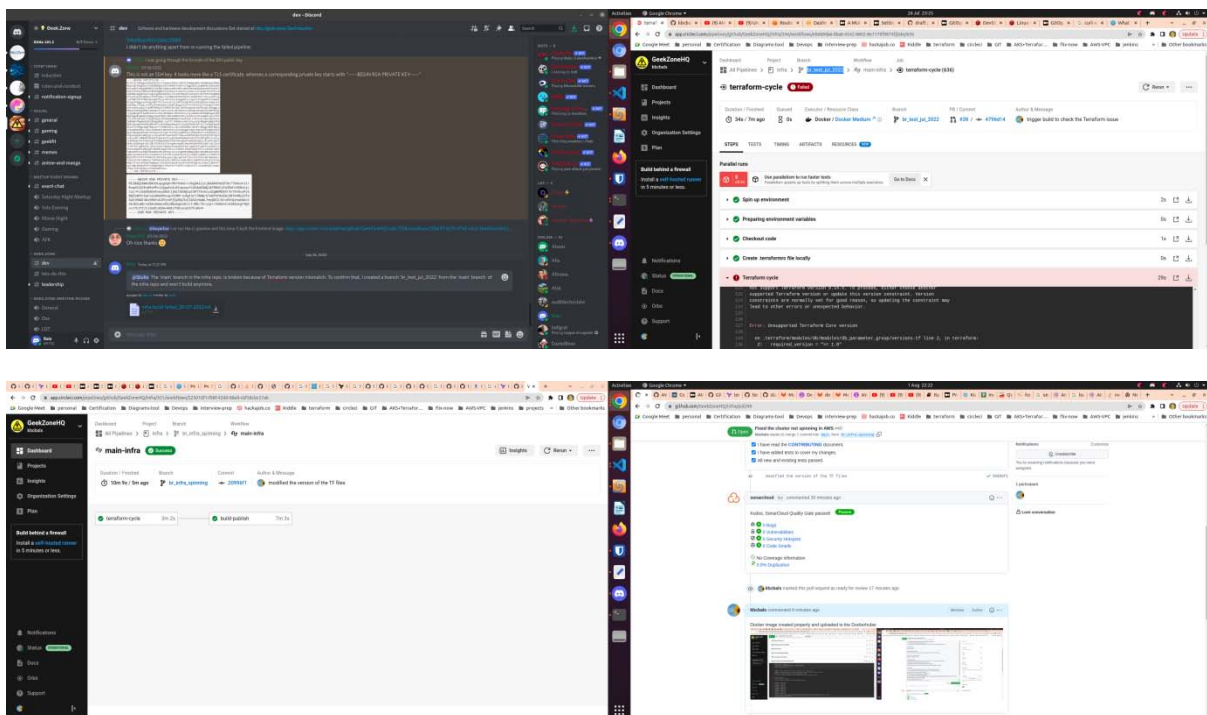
dev - Discord

Geek Zone

dev

I didn't do anything apart from re-running the failed pipeline.

This is not an SSH key. It looks more like a TLS certificate, whereas a corresponding private key starts with "-----BEGIN RSA PRIVATE KEY-----"

general
gaming
geekfit
memes
anime-and-manga
event-chat
dev
leadership

Oh nice thanks

The 'main' branch in the infra repo is broken because of Terraform version mismatch. To confirm that, I created a branch 'tir_test_jul_2022' from the 'main' branch of the infra repo and won't build anymore.

GeekZoneHQ

Dashboard
Projects
Insights
Organization Settings
Plan

Build behind a firewall
Install a self-hosted runner in 5 minutes or less.

Notifications
Status
Docs
Orbs
Support

All Pipelines > infra > tir_test_jul_2022 > main-infra > terraform-cycle (636)

terraform-cycle Failed

Rerun

Duration / Finished 34s / 7m ago
Queued 0s
Executor / Resource Class Docker / Docker Medium
Branch tir_test_jul_2022
PR / Commit #39 4796d14
Author & Message trigger build to check the Terraform issue

STEPS TESTS TIMING ARTIFACTS RESOURCES

Parallel runs

Use parallelism to run faster tests
Go to Docs

Spin up environment 2s
Preparing environment variables 0s
Checkout code 1s
Create .terraform file locally 0s
Terraform cycle 29s

constraints are normally set for good reason, so updating the constraint may lead to other errors or unexpected behavior.

Error: Unsupported Terraform Core version

GeekZoneHQ

Dashboard
Projects
Insights
Organization Settings
Plan

Build behind a firewall
Install a self-hosted runner in 5 minutes or less.

Notifications
Status
Docs
Orbs
Support

All Pipelines > infra > tir_infra_spinning > main-infra

main-infra Success

Insights
Rerun

Duration / Finished 10m 9s / 5m ago
Branch tir_infra_spinning
Commit 2099fff
Author & Message modified the version of the TF files

terraform-cycle 3m 2s
build-publish 7m 3s

Fixed the cluster not spinning in AWS #40

I have read the CONTRIBUTING document.
I have added tests to cover my changes.
All new and existing tests passed.

sonarcloud commented

Kudos, SonarCloud Quality Gate passed!

0 Bugs
0 Vulnerabilities
0 Security Hotspots
0 Code Smells

No Coverage information
0.0% Duplication

marked this pull request as ready for review

commented

Docker image created properly and uploaded to the DockerHub.

Notifications
Unsubscribe
Lock conversation